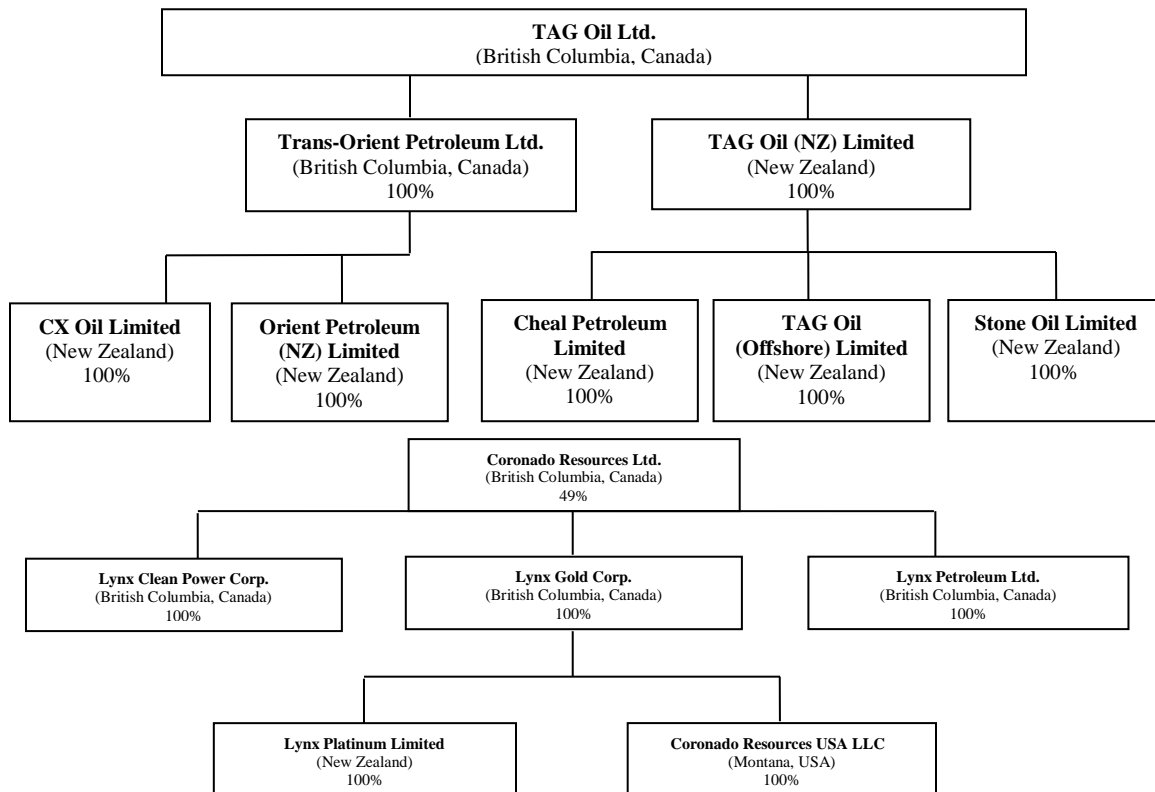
**TAG Oil Ltd.**
(British Columbia, Canada)

**Trans-Orient Petroleum Ltd.**
(British Columbia, Canada)
100%

**TAG Oil (NZ) Limited**
(New Zealand)
100%

**CX Oil Limited**
(New Zealand)
100%

**Orient Petroleum (NZ) Limited**
(New Zealand)
100%

**Cheal Petroleum Limited**
(New Zealand)
100%

**TAG Oil (Offshore) Limited**
(New Zealand)
100%

**Stone Oil Limited**
(New Zealand)
100%

**Coronado Resources Ltd.**
(British Columbia, Canada)
49%

**Lynx Clean Power Corp.**
(British Columbia, Canada)
100%

**Lynx Gold Corp.**
(British Columbia, Canada)
100%

**Lynx Petroleum Ltd.**
(British Columbia, Canada)
100%

**Lynx Platinum Limited**
(New Zealand)
100%

**Coronado Resources USA LLC**
(Montana, USA)
100%